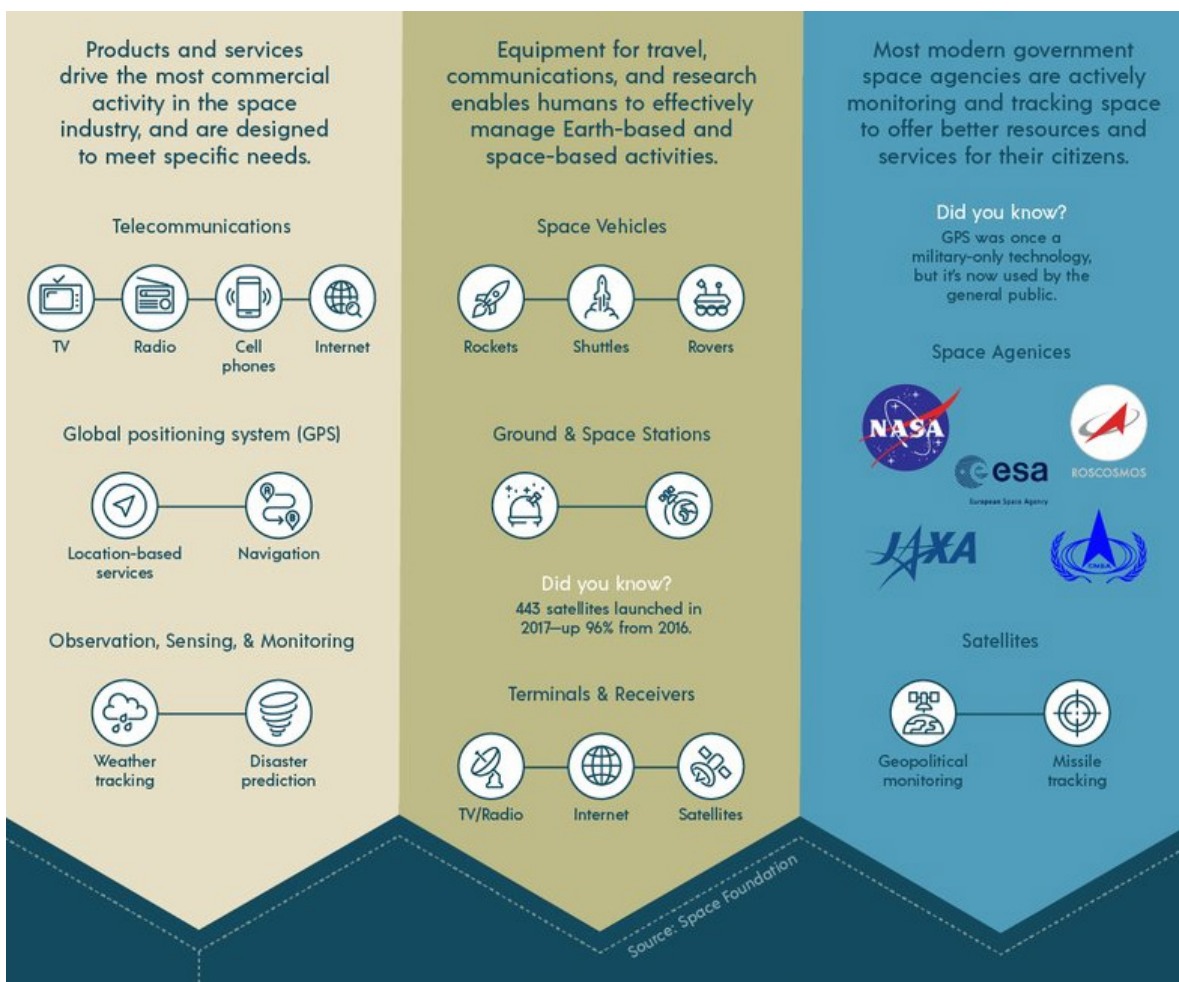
Products and services drive the most commercial activity in the space industry, and are designed to meet specific needs.

Telecommunications

TV

Radio

Cell phones

Internet

Global positioning system (GPS)

Location-based services

Navigation

Observation, Sensing, & Monitoring

Weather tracking

Disaster prediction

Equipment for travel, communications, and research enables humans to effectively manage Earth-based and space-based activities.

Space Vehicles

Rockets

Shuttles

Rovers

Ground & Space Stations

Did you know?
443 satellites launched in 2017—up 96% from 2016.

Terminals & Receivers

TV/Radio

Internet

Satellites

Most modern government space agencies are actively monitoring and tracking space to offer better resources and services for their citizens.

Did you know?
GPS was once a military-only technology, but it's now used by the general public.

Space Agenices

NASA

esa
European Space Agency

ROSCOSMOS

JAXA

CNSA

Satellites

Geopolitical monitoring

Missile tracking

Source: Space Foundation